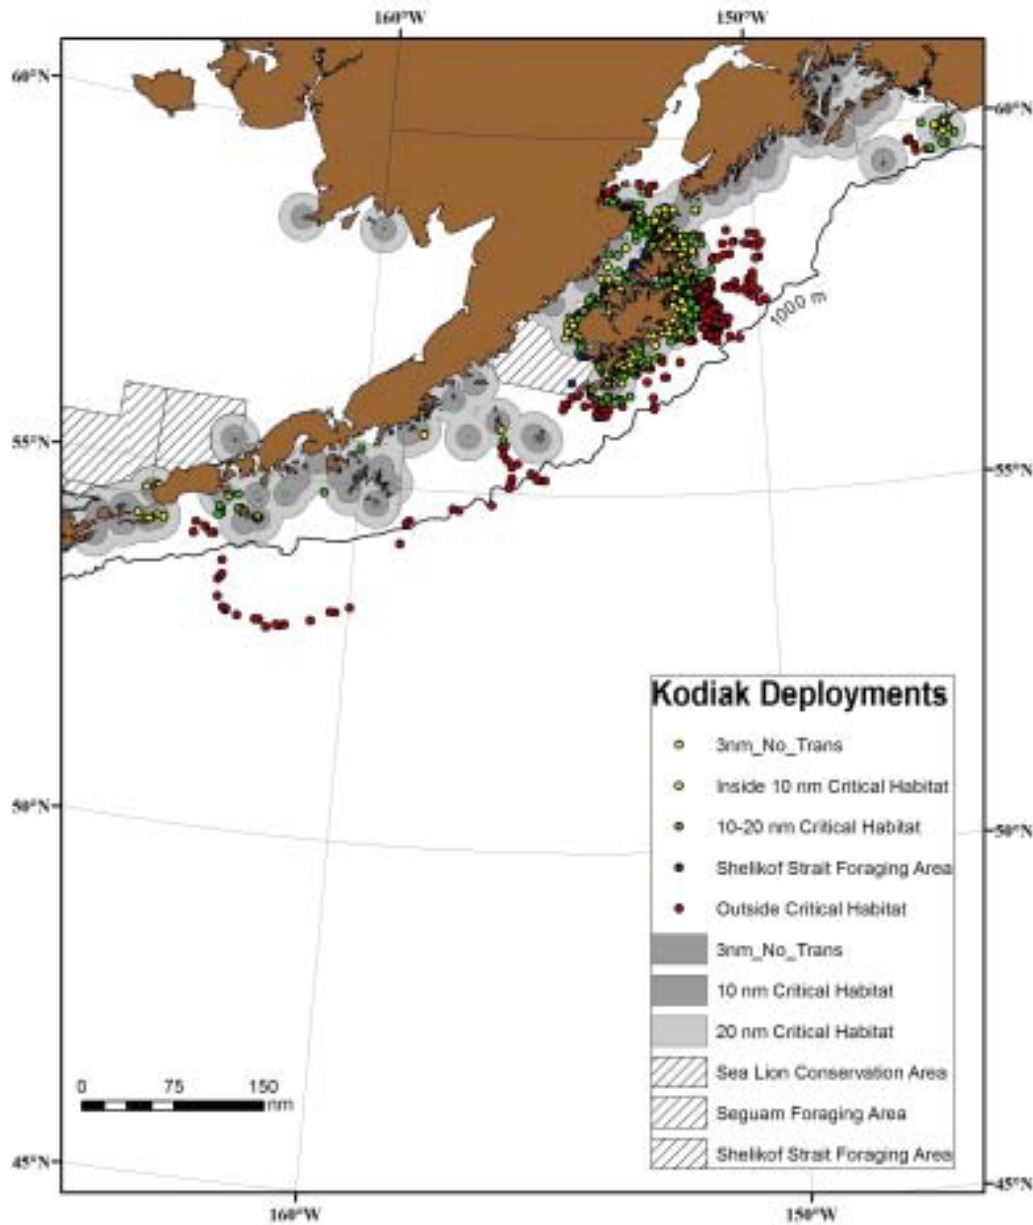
160°W
150°W
60°N
60°N
1000 m
55°N
55°N
50°N
50°N
45°N
45°N
160°W
150°W

Kodiak Deployments
3nm_No_Trans
Inside 10 nm Critical Habitat
10-20 nm Critical Habitat
Shelikof Strait Foraging Area
Outside Critical Habitat
3nm_No_Trans
10 nm Critical Habitat
20 nm Critical Habitat
Sea Lion Conservation Area
Seguam Foraging Area
Shelikof Strait Foraging Area

0 75 150
nm